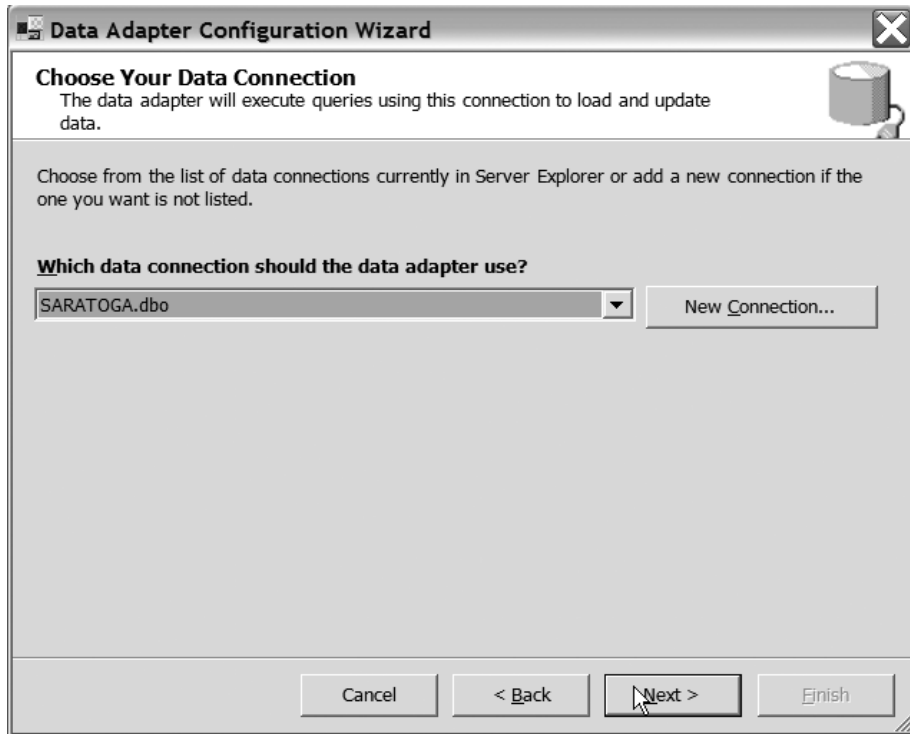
Data Adapter Configuration Wizard

Choose Your Data Connection
The data adapter will execute queries using this connection to load and update data.

Choose from the list of data connections currently in Server Explorer or add a new connection if the one you want is not listed.

Which data connection should the data adapter use?

SARATOGA.dbo

New Connection...

Cancel

< Back

Next >

Finish